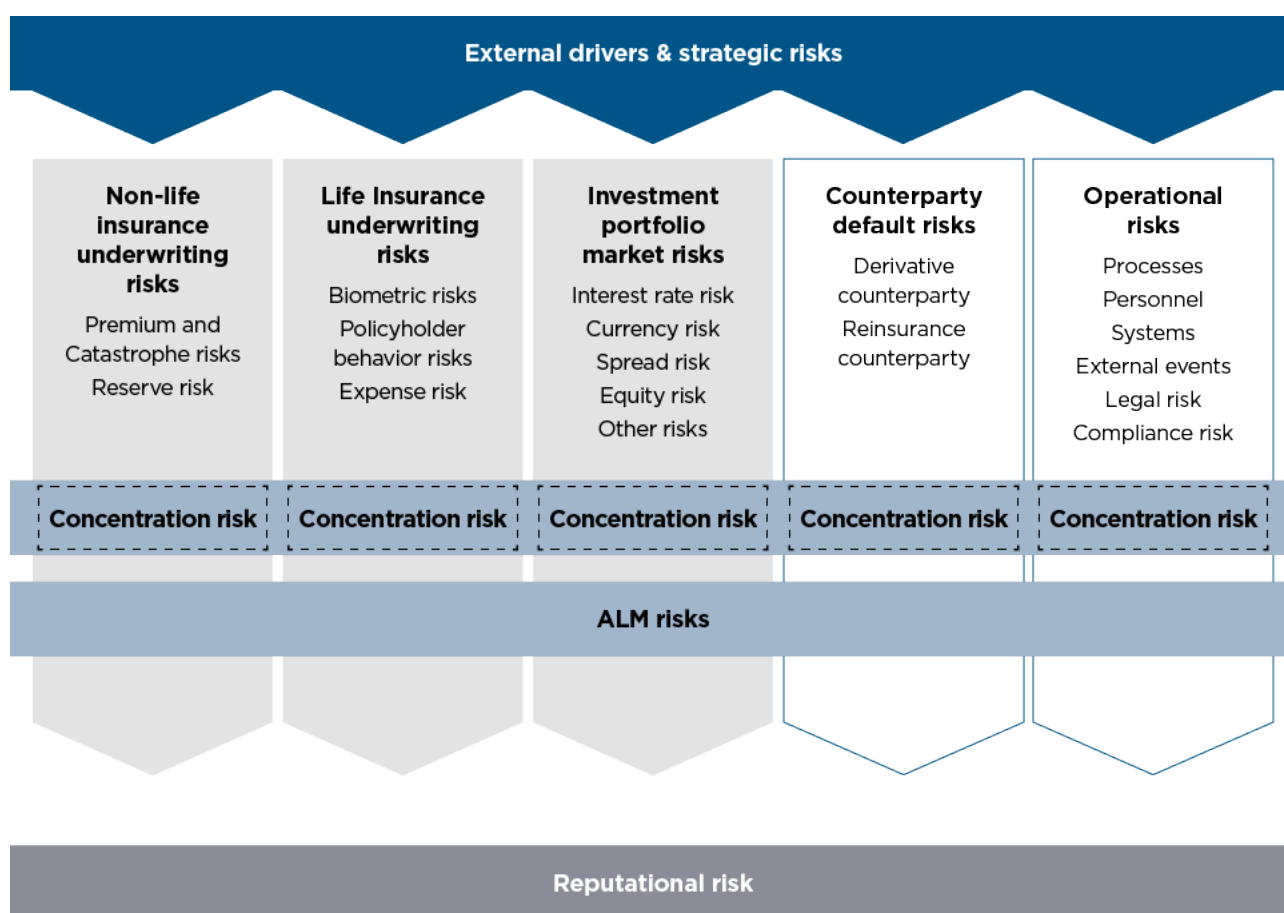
External drivers & strategic risks

Non-life insurance underwriting risks
Premium and Catastrophe risks
Reserve risk

Life Insurance underwriting risks
Biometric risks
Policyholder behavior risks
Expense risk

Investment portfolio market risks
Interest rate risk
Currency risk
Spread risk
Equity risk
Other risks

Counterparty default risks
Derivative counterparty
Reinsurance counterparty

Operational risks
Processes
Personnel
Systems
External events
Legal risk
Compliance risk

Concentration risk

Concentration risk

Concentration risk

Concentration risk

Concentration risk

ALM risks

Reputational risk